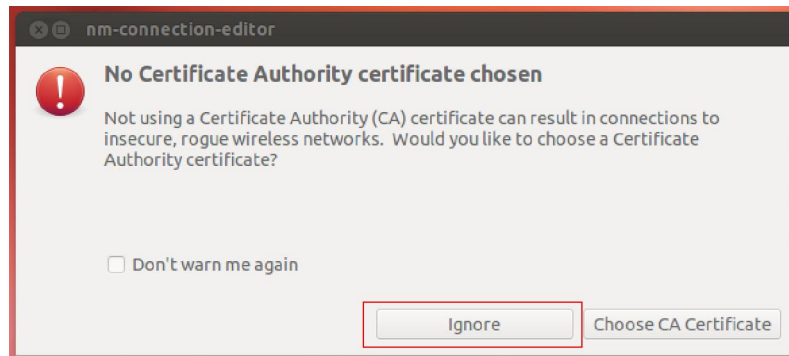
nm-connection-editor

No Certificate Authority certificate chosen

Not using a Certificate Authority (CA) certificate can result in connections to insecure, rogue wireless networks. Would you like to choose a Certificate Authority certificate?

Don't warn me again

Ignore

Choose CA Certificate